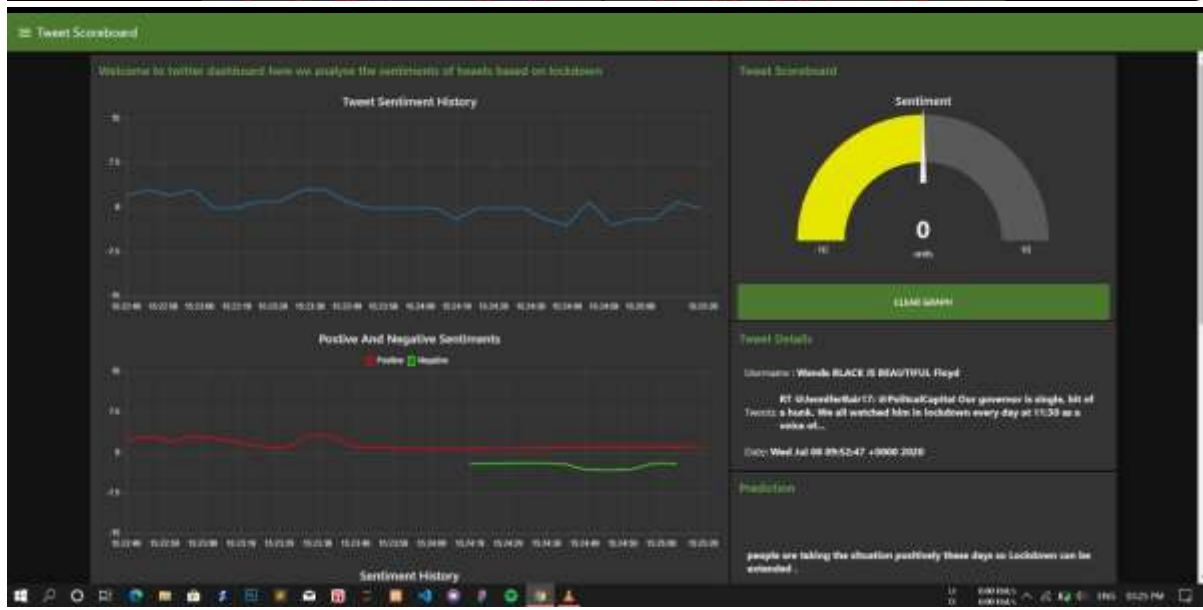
≡ Tweet Scoreboard

Welcome to twitter dashboard here we analyse the sentiments of tweets based on lockdown

Tweet Sentiment History

15
7.5
0
-7.5
-15

Tweet Scoreboard

Sentiment

0
units
-10
10

CLEAR GRAPH

Tweet Details

Username : Wande BLACK IS BEAUTIFUL Floyd

Tweets: RT @JenniferBair17: @PoliticalCapital Our governor is single, bit of a hunk. We all watched him in lockdown every day at 11:30 as a voice of...

Date: Wed Jul 08 09:52:47 +0000 2020

Postive And Negative Sentiments

Postive Negative

15
7.5
0
-7.5
-15

Prediction

people are taking the situation positively these days so Lockdown can be extended .

Sentiment History

ENG 03:25 PM